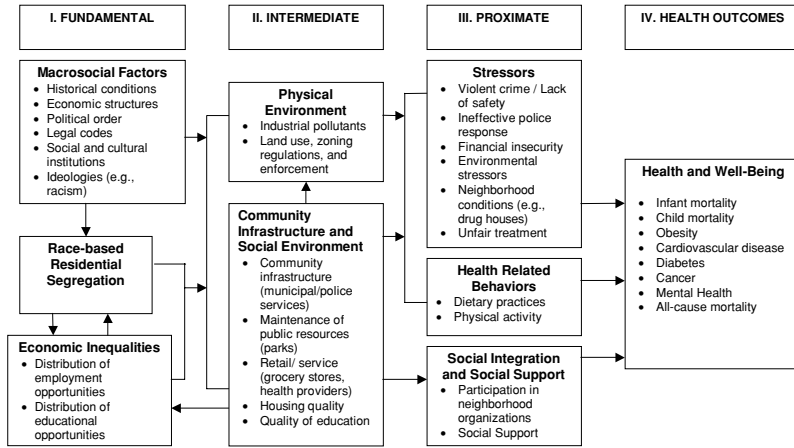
I. FUNDAMENTAL

II. INTERMEDIATE

III. PROXIMATE

IV. HEALTH OUTCOMES

Macrosocial Factors
- Historical conditions
- Economic structures
- Political order
- Legal codes
- Social and cultural institutions
- Ideologies (e.g., racism)

Race-based Residential Segregation

Economic Inequalities
- Distribution of employment opportunities
- Distribution of educational opportunities

Physical Environment
- Industrial pollutants
- Land use, zoning regulations, and enforcement

Community Infrastructure and Social Environment
- Community infrastructure (municipal/police services)
- Maintenance of public resources (parks)
- Retail/ service (grocery stores, health providers)
- Housing quality
- Quality of education

Stressors
- Violent crime / Lack of safety
- Ineffective police response
- Financial insecurity
- Environmental stressors
- Neighborhood conditions (e.g., drug houses)
- Unfair treatment

Health Related Behaviors
- Dietary practices
- Physical activity

Social Integration and Social Support
- Participation in neighborhood organizations
- Social Support

Health and Well-Being
- Infant mortality
- Child mortality
- Obesity
- Cardiovascular disease
- Diabetes
- Cancer
- Mental Health
- All-cause mortality